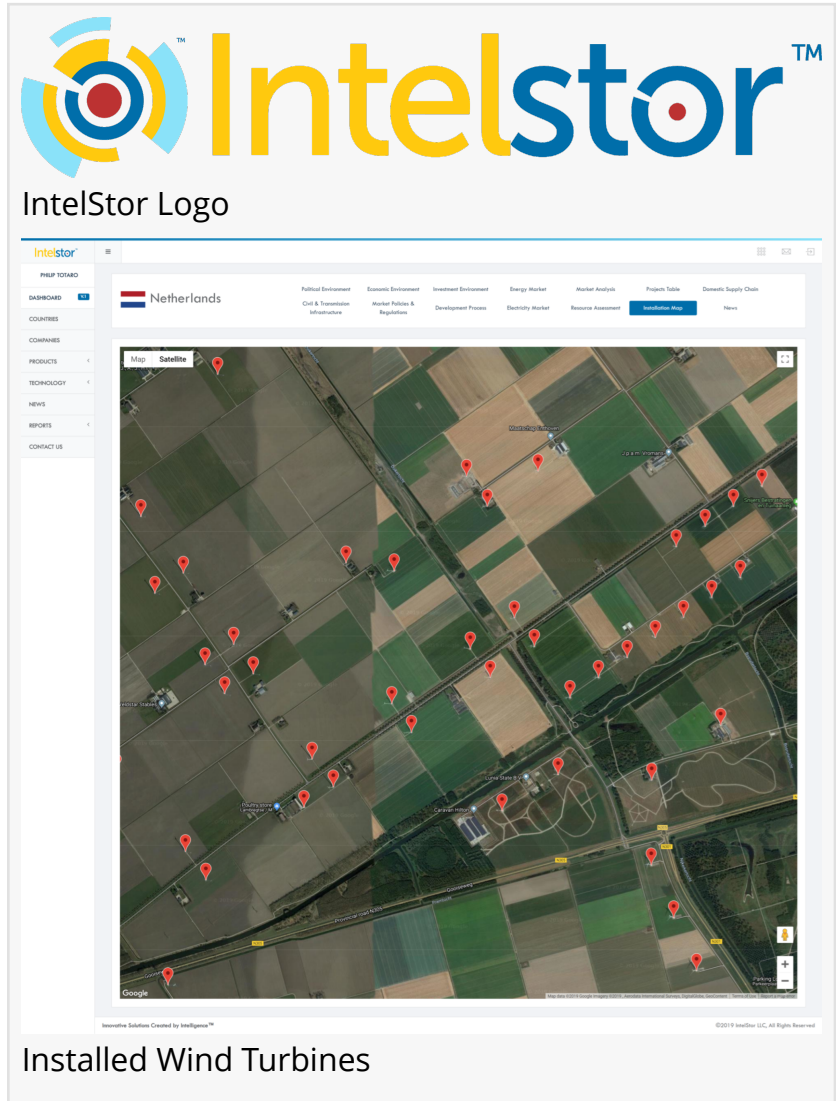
Intelstor™

IntelStor Logo

Intelstor

PHILIP TOTARO

DASHBOARD

COUNTRIES

COMPANIES

PRODUCTS

TECHNOLOGY

NEWS

REPORTS

CONTACT US

Netherlands

Political Environment
Economic Environment
Investment Environment
Energy Market
Market Analysis
Projects Table
Domestic Supply Chain
Civil & Transmission Infrastructure
Market Policies & Regulations
Development Process
Electricity Market
Resource Assessment
Installation Map
News

Map
Satellite

Google

Map data ©2019 Google Imagery ©2019

Innovative Solutions Created by Intelligence™

©2019 IntelStor LLC, All Rights Reserved

Installed Wind Turbines